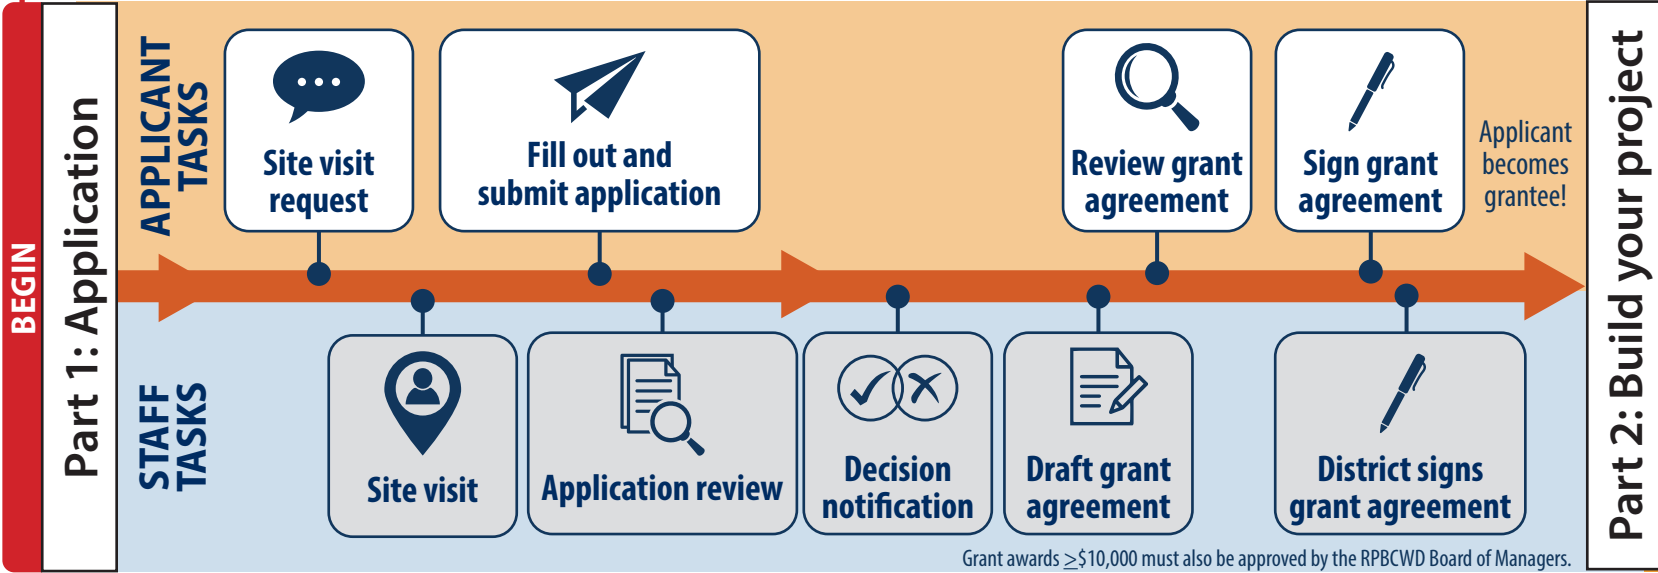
BEGIN

Part 1: Application

APPLICANT TASKS

Site visit request

Fill out and submit application

Review grant agreement

Sign grant agreement

Applicant becomes grantee!

STAFF TASKS

Site visit

Application review

Decision notification

Draft grant agreement

District signs grant agreement

Part 2: Build your project

Grant awards $\geq$\$10,000 must also be approved by the RPBCWD Board of Managers.